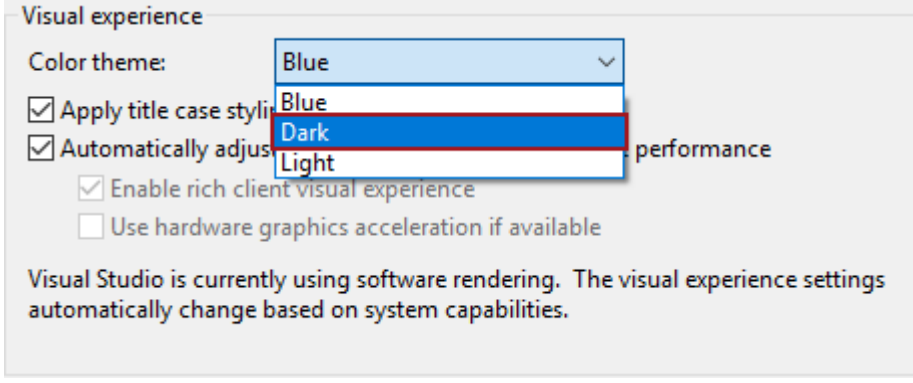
Visual experience

Color theme: Blue

Blue
Dark
Light

☑ Apply title case styli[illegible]

☑ Automatically adjus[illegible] performance

☑ Enable rich client visual experience

☐ Use hardware graphics acceleration if available

Visual Studio is currently using software rendering. The visual experience settings automatically change based on system capabilities.